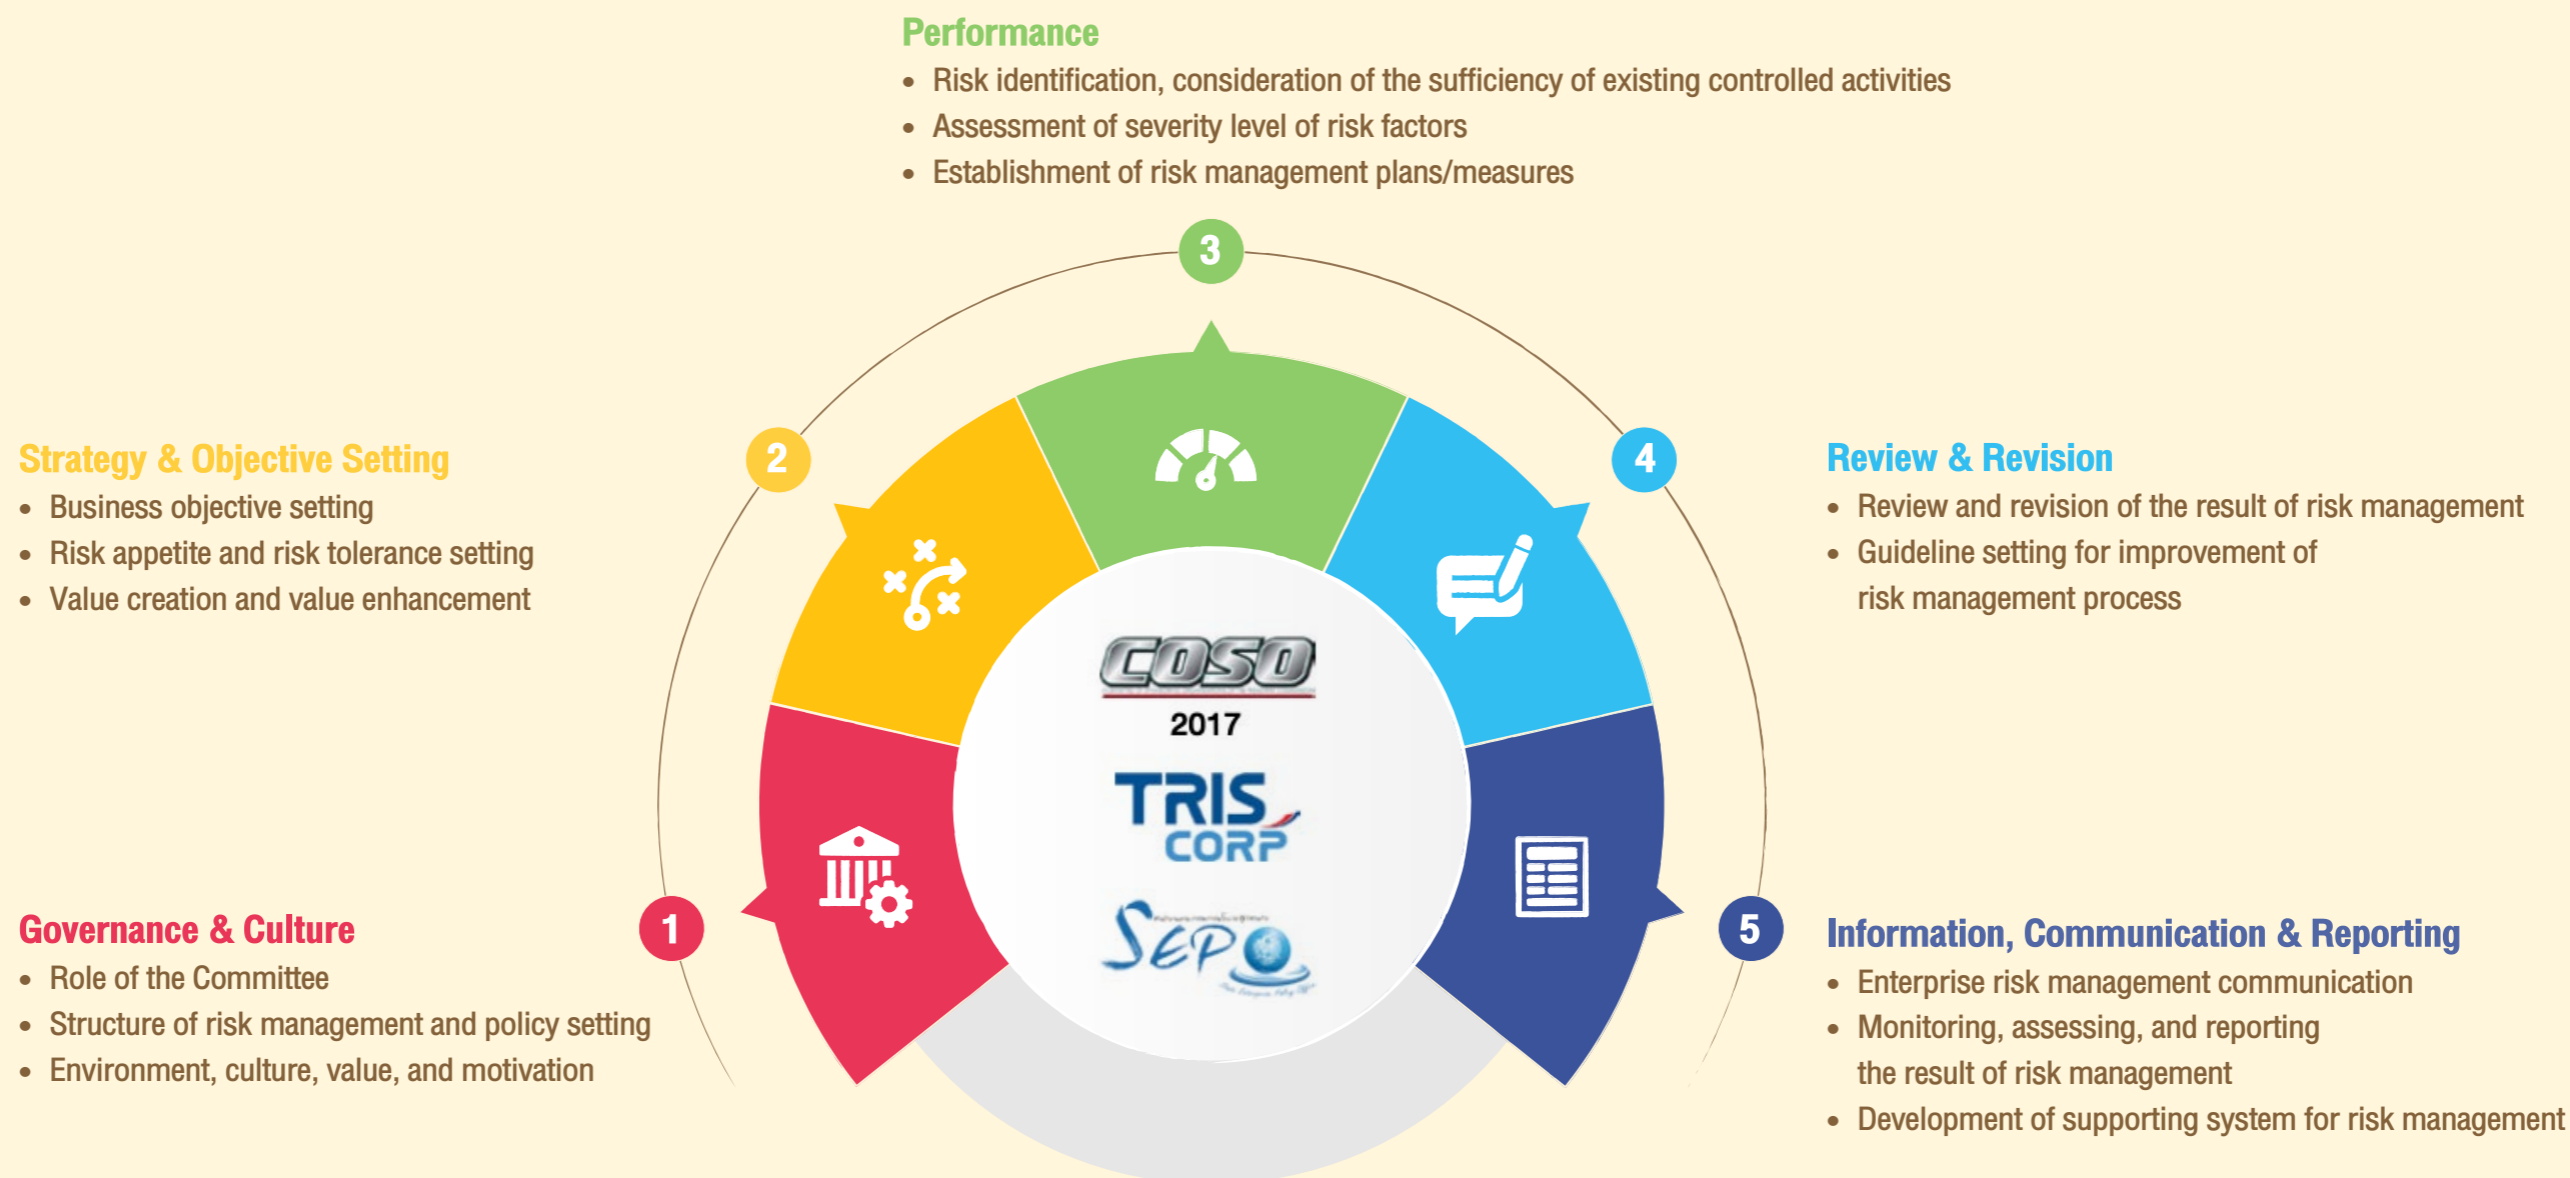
Performance
• Risk identification, consideration of the sufficiency of existing controlled activities
• Assessment of severity level of risk factors
• Establishment of risk management plans/measures

3

Strategy & Objective Setting
• Business objective setting
• Risk appetite and risk tolerance setting
• Value creation and value enhancement

2

4

Review & Revision
• Review and revision of the result of risk management
• Guideline setting for improvement of risk management process

COSO
2017
TRIS CORP
SEPO

Governance & Culture
• Role of the Committee
• Structure of risk management and policy setting
• Environment, culture, value, and motivation

1

5

Information, Communication & Reporting
• Enterprise risk management communication
• Monitoring, assessing, and reporting the result of risk management
• Development of supporting system for risk management